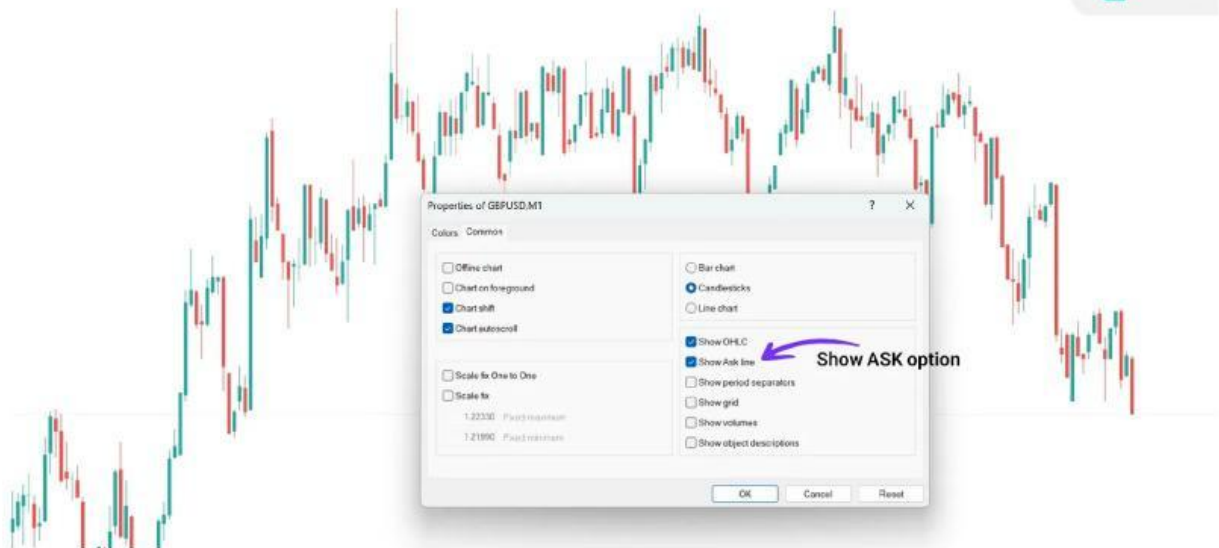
Properties of GBPUSD,M1

?

Colors Common

Offline chart
Chart on foreground
Chart shift
Chart autoscroll

Scale fix One to One
Scale fix
1.22330 Fixed maximum
1.21890 Fixed minimum

Bar chart
Candlesticks
Line chart

Show OHLC
Show Ask line
Show period separators
Show grid
Show volumes
Show object descriptions

Show ASK option

OK Cancel Reset